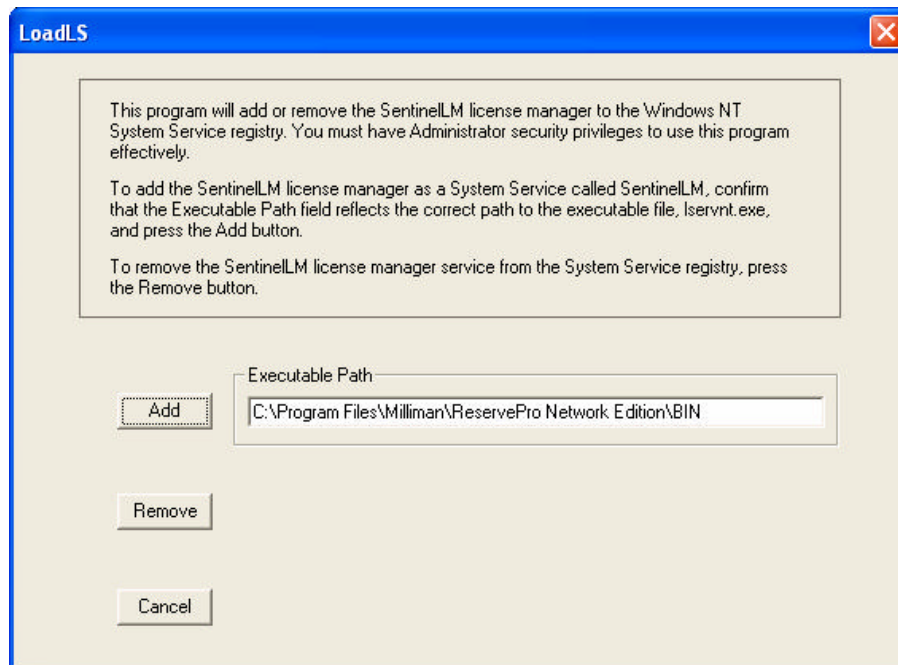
LoadLS

This program will add or remove the SentinelLM license manager to the Windows NT System Service registry. You must have Administrator security privileges to use this program effectively.

To add the SentinelLM license manager as a System Service called SentinelLM, confirm that the Executable Path field reflects the correct path to the executable file, lservnt.exe, and press the Add button.

To remove the SentinelLM license manager service from the System Service registry, press the Remove button.

Executable Path

Add

C:\Program Files\Milliman\ReservePro Network Edition\BIN

Remove

Cancel